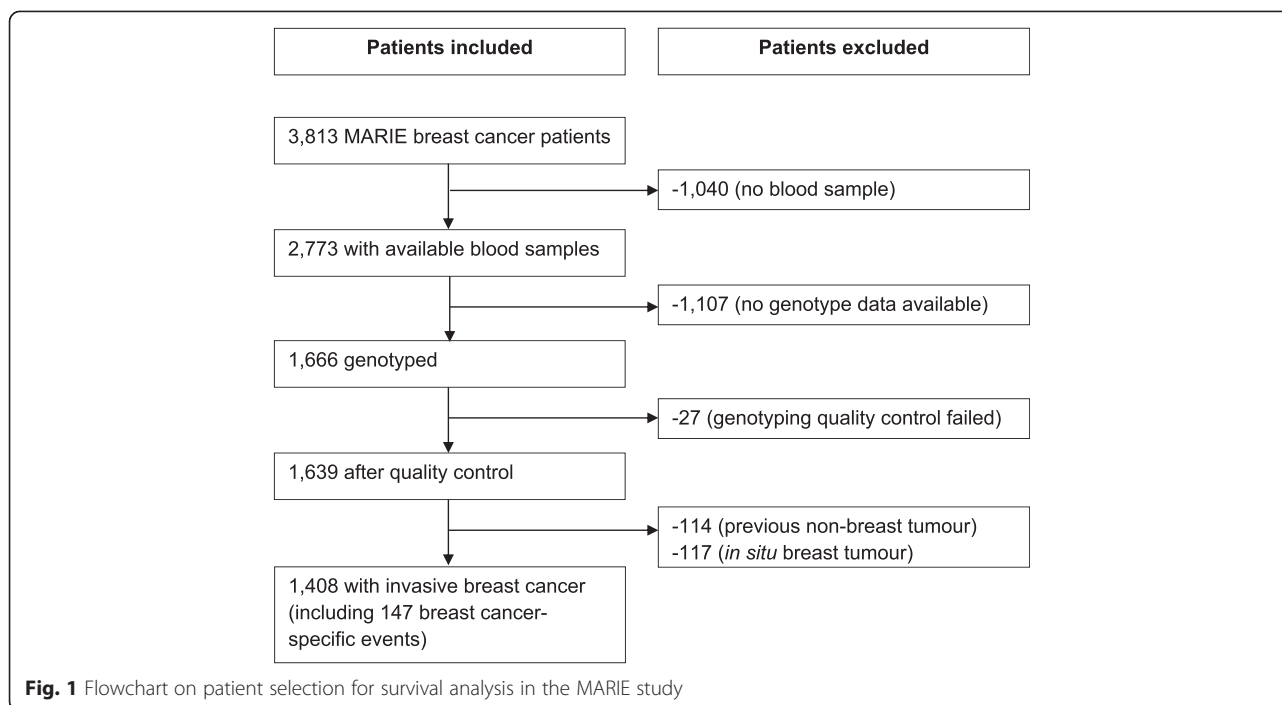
Patients included

Patients excluded

3,813 MARIE breast cancer patients

-1,040 (no blood sample)

2,773 with available blood samples

-1,107 (no genotype data available)

1,666 genotyped

-27 (genotyping quality control failed)

1,639 after quality control

-114 (previous non-breast tumour)
-117 (in situ breast tumour)

1,408 with invasive breast cancer (including 147 breast cancer-specific events)

Fig. 1 Flowchart on patient selection for survival analysis in the MARIE study